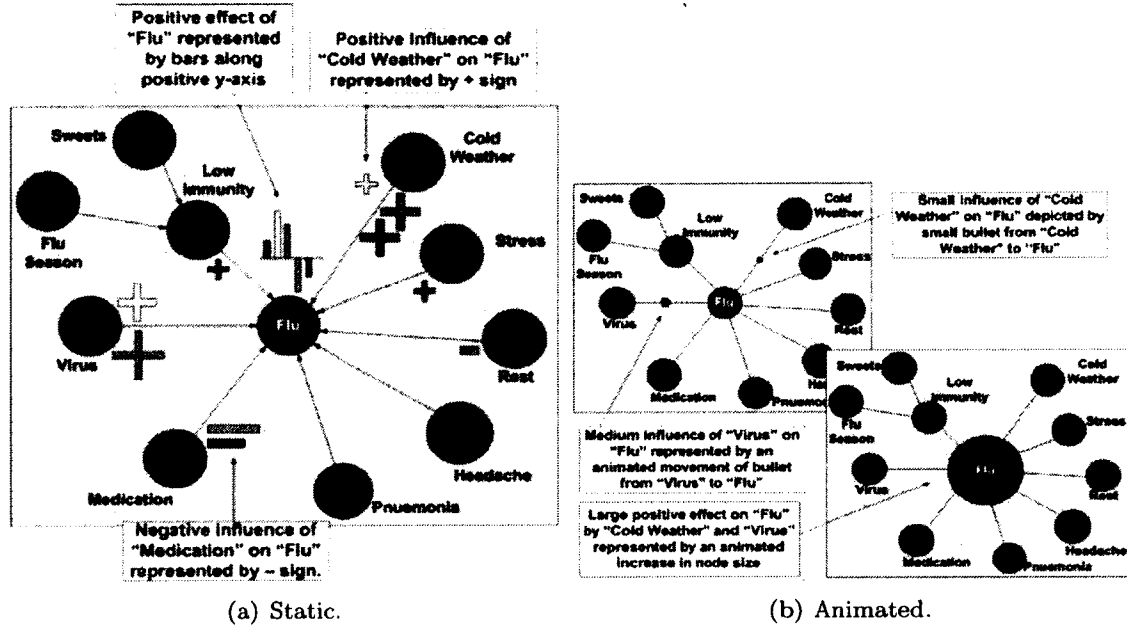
Positive effect of "Flu" represented by bars along positive y-axis

Positive influence of "Cold Weather" on "Flu" represented by + sign

Sweets

Low Immunity

Cold Weather

Flu Season

Stress

Flu

Virus

Rest

Medication

Headache

Pnuemonia

Negative influence of "Medication" on "Flu" represented by – sign.

(a) Static.

Sweets

Low Immunity

Cold Weather

Flu Season

Stress

Flu

Virus

Rest

Medication

Headache

Pnuemonia

Small influence of "Cold Weather" on "Flu" depicted by small bullet from "Cold Weather" to "Flu"

Medium influence of "Virus" on "Flu" represented by an animated movement of bullet from "Virus" to "Flu"

Large positive effect on "Flu" by "Cold Weather" and "Virus" represented by an animated increase in node size

Sweets

Low Immunity

Cold Weather

Flu Season

Stress

Flu

Virus

Rest

Medication

Headache

Pnuemonia

(b) Animated.